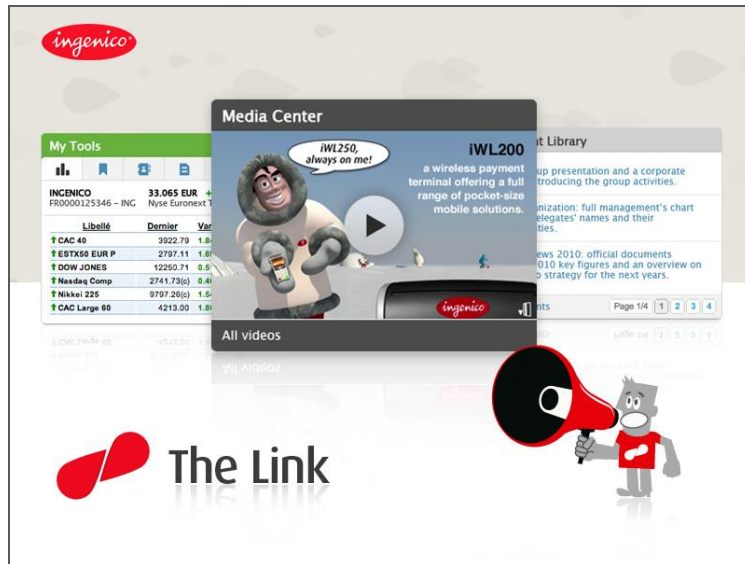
ingenico

My Tools

INGENICO 33.065 EUR
FR0000125346 – ING Nyse Euronext

| Libellé | Dernier | Var |
|---|---|---|
| CAC 40 | 3922.79 | 1.8 |
| ESTX50 EUR P | 2797.11 | 1.6 |
| DOW JONES | 12250.71 | 0.5 |
| Nasdaq Comp | 2741.73(c) | 0.4 |
| Nikkei 225 | 9797.26(c) | 1.5 |
| CAC Large 60 | 4213.00 | 1.8 |

Media Center

iWL250, always on me!

iWL200
a wireless payment terminal offering a full range of pocket-size mobile solutions.

ingenico

All videos

t Library

up presentation and a corporate troducing the group activities.

nization: full management's chart elegates' names and their ties.

ews 2010: official documents 010 key figures and an overview on strategy for the next years.

nts

Page 1/4 1 2 3 4

The Link